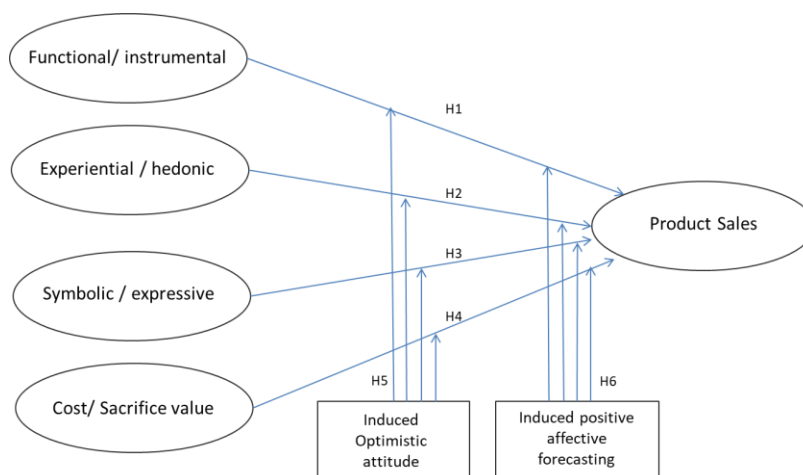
Functional/ instrumental

Experiential / hedonic

Symbolic / expressive

Cost/ Sacrifice value

H1

H2

H3

H4

H5

H6

Product Sales

Induced Optimistic attitude

Induced positive affective forecasting